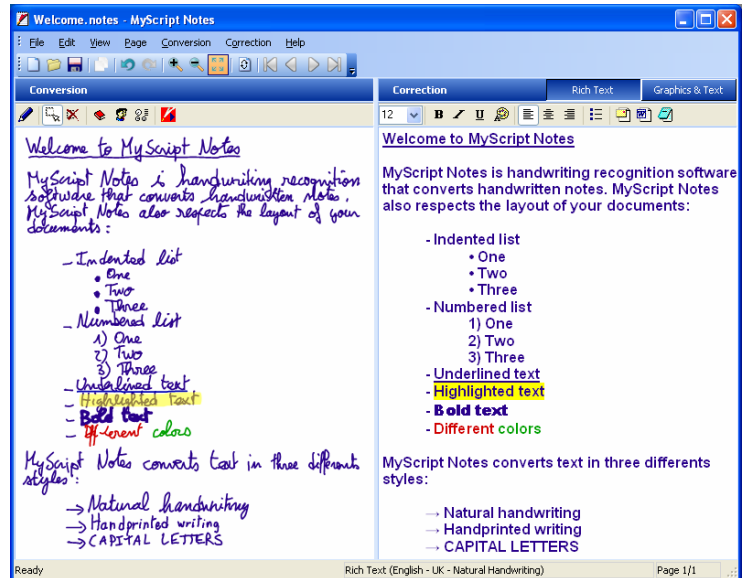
Welcome.notes - MyScript Notes

File Edit View Page Conversion Correction Help

Conversion

Welcome to MyScript Notes

MyScript Notes is handwriting recognition software that converts handwritten notes. MyScript Notes also respects the layout of your documents:

- Indented list
• One
• Two
• Three
- Numbered list
1) One
2) Two
3) Three
- Underlined text
- Highlighted text
- Bold text
- Different colors

MyScript Notes converts text in three different styles:

→ Natural handwriting
→ Handprinted writing
→ CAPITAL LETTERS

Correction | Rich Text | Graphics & Text

12

Welcome to MyScript Notes

MyScript Notes is handwriting recognition software that converts handwritten notes. MyScript Notes also respects the layout of your documents:

- Indented list
• One
• Two
• Three
- Numbered list
1) One
2) Two
3) Three
- Underlined text
- Highlighted text
- Bold text
- Different colors

MyScript Notes converts text in three differents styles:

→ Natural handwriting
→ Handprinted writing
→ CAPITAL LETTERS

Ready | Rich Text (English - UK - Natural Handwriting) | Page 1/1